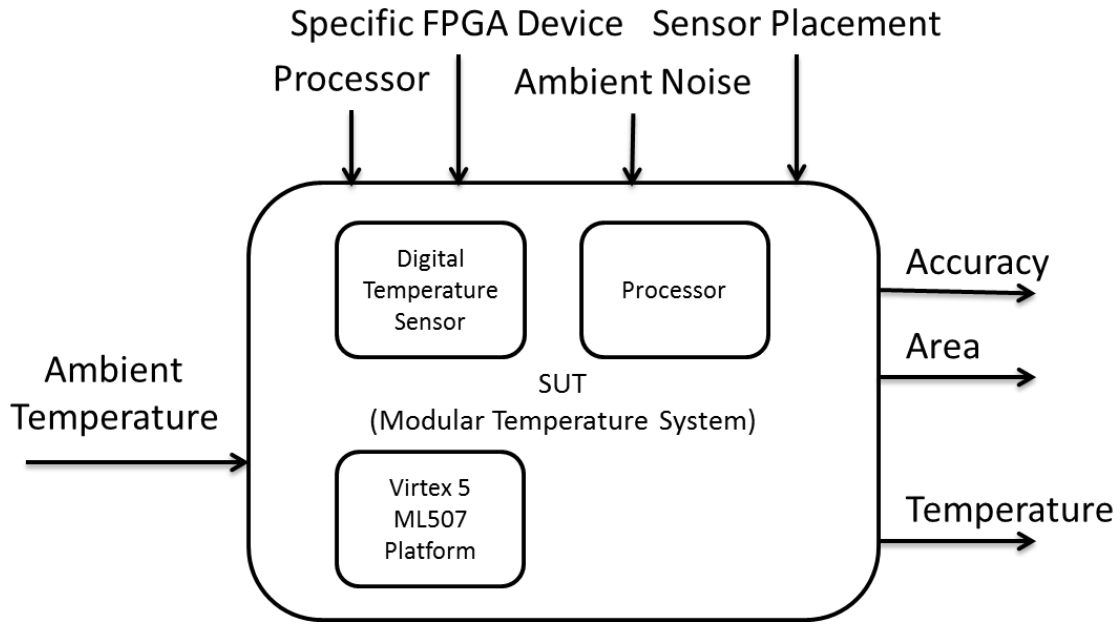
Specific FPGA Device
Sensor Placement
Processor
Ambient Noise

Digital Temperature Sensor

Processor

Accuracy

Area

Ambient Temperature

SUT
(Modular Temperature System)

Virtex 5 ML507 Platform

Temperature